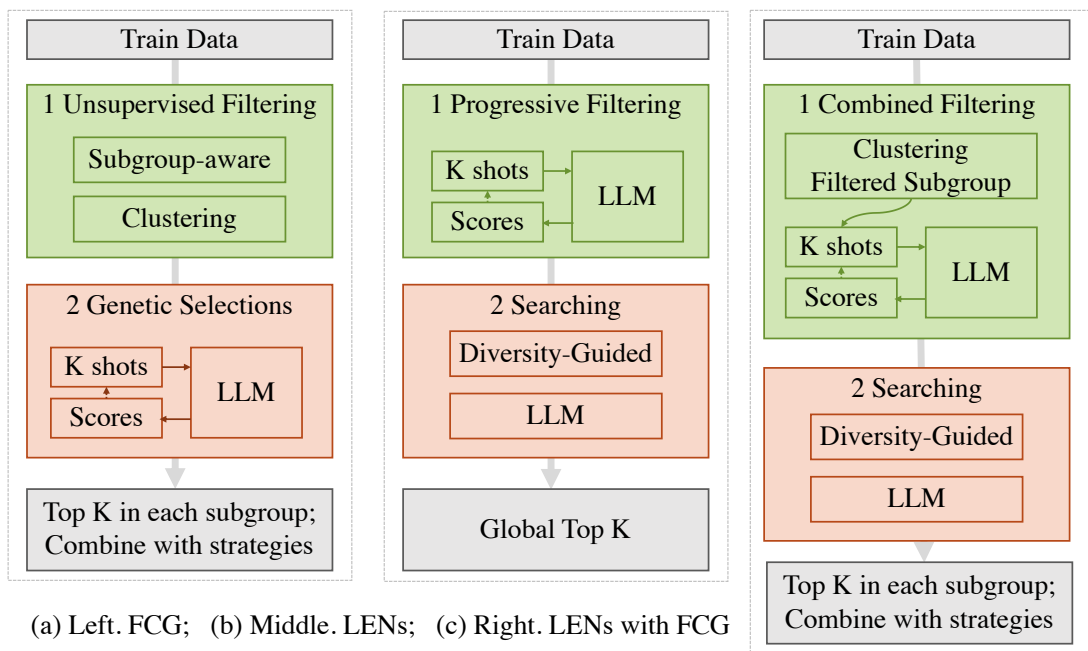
Train Data

1 Unsupervised Filtering

Subgroup-aware

Clustering

2 Genetic Selections

K shots

Scores

LLM

Top K in each subgroup; Combine with strategies

Train Data

1 Progressive Filtering

K shots

Scores

LLM

2 Searching

Diversity-Guided

LLM

Global Top K

Train Data

1 Combined Filtering

Clustering Filtered Subgroup

K shots

Scores

LLM

2 Searching

Diversity-Guided

LLM

Top K in each subgroup; Combine with strategies

(a) Left. FCG; (b) Middle. LENs; (c) Right. LENs with FCG